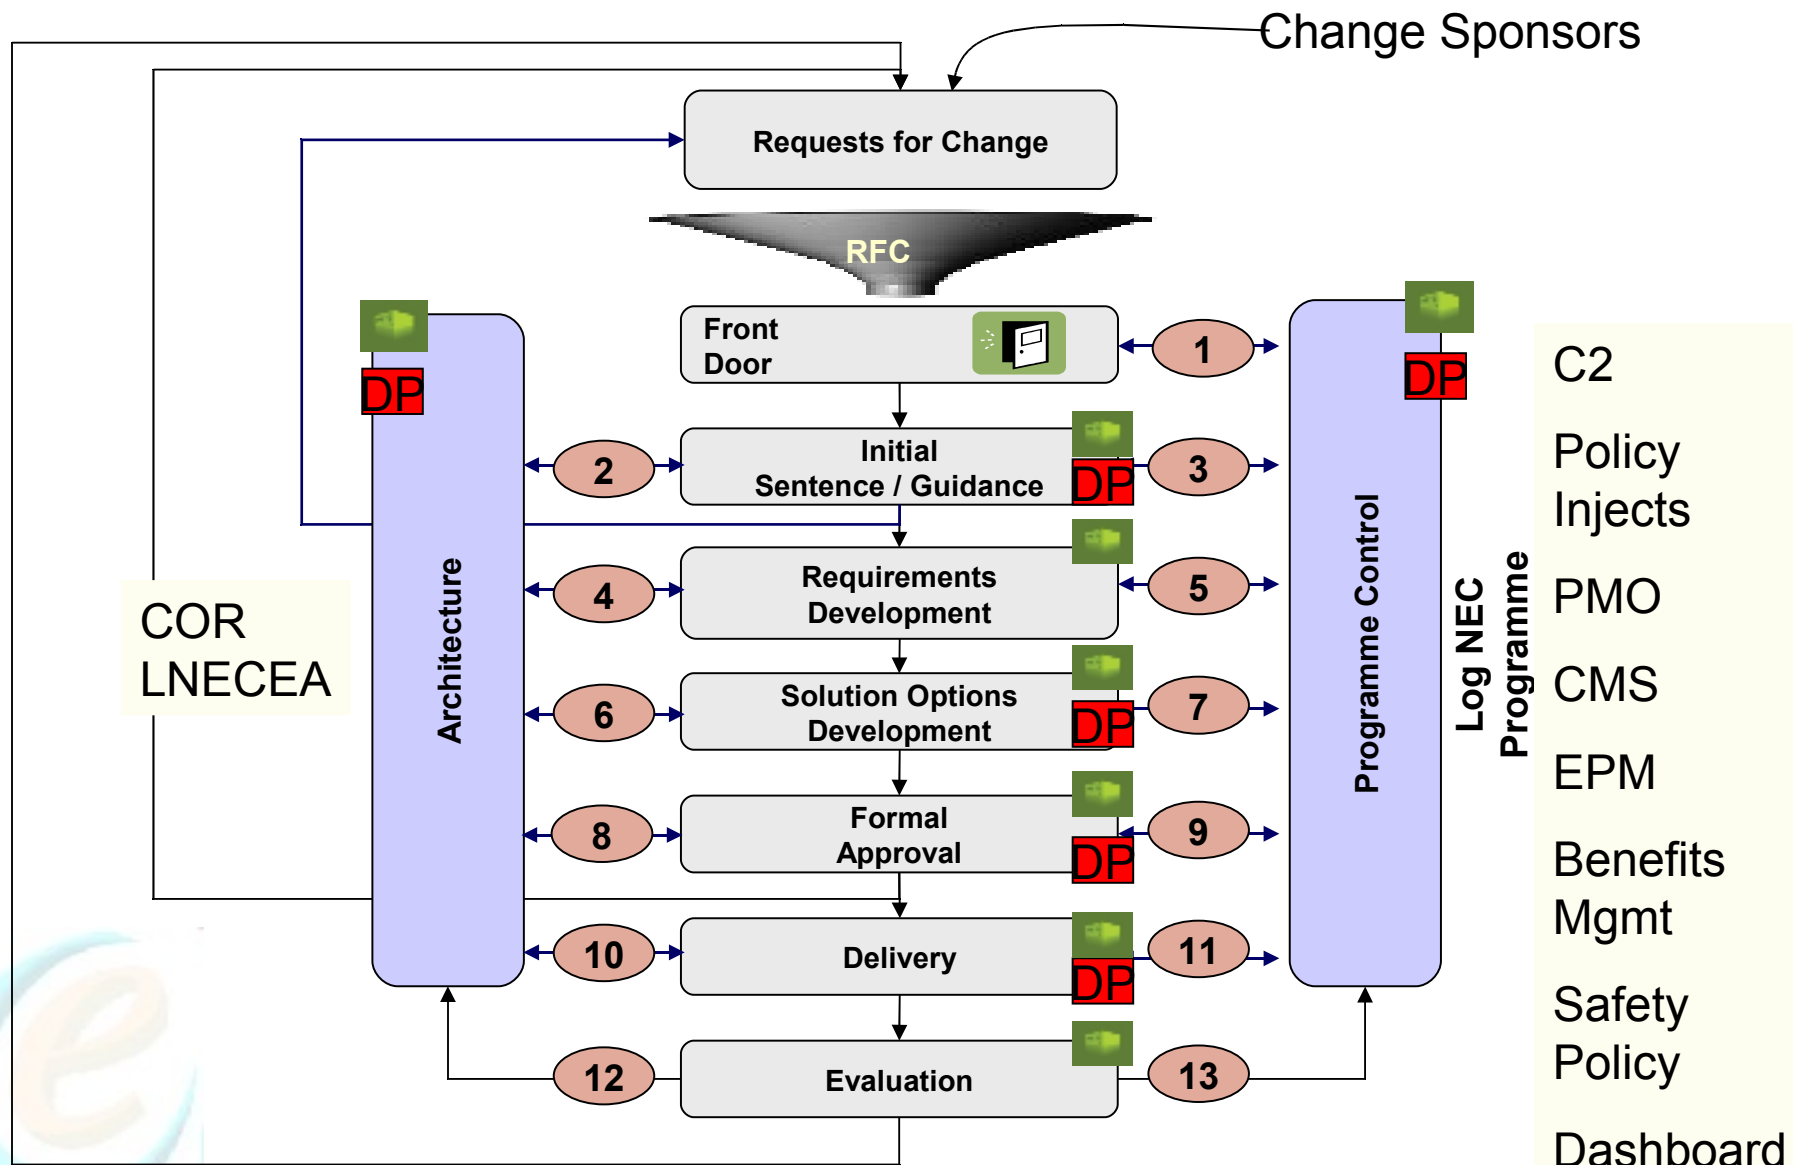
Change Sponsors

Requests for Change

RFC

Front Door

1

DP

DP

Initial Sentence / Guidance

2

DP

3

Requirements Development

4

5

COR LNECEA

Architecture

Solution Options Development

6

DP

7

Formal Approval

8

DP

9

Delivery

10

DP

11

Evaluation

12

13

Programme Control

Log NEC Programme

C2

Policy Injects

PMO

CMS

EPM

Benefits Mgmt

Safety Policy

Dashboard